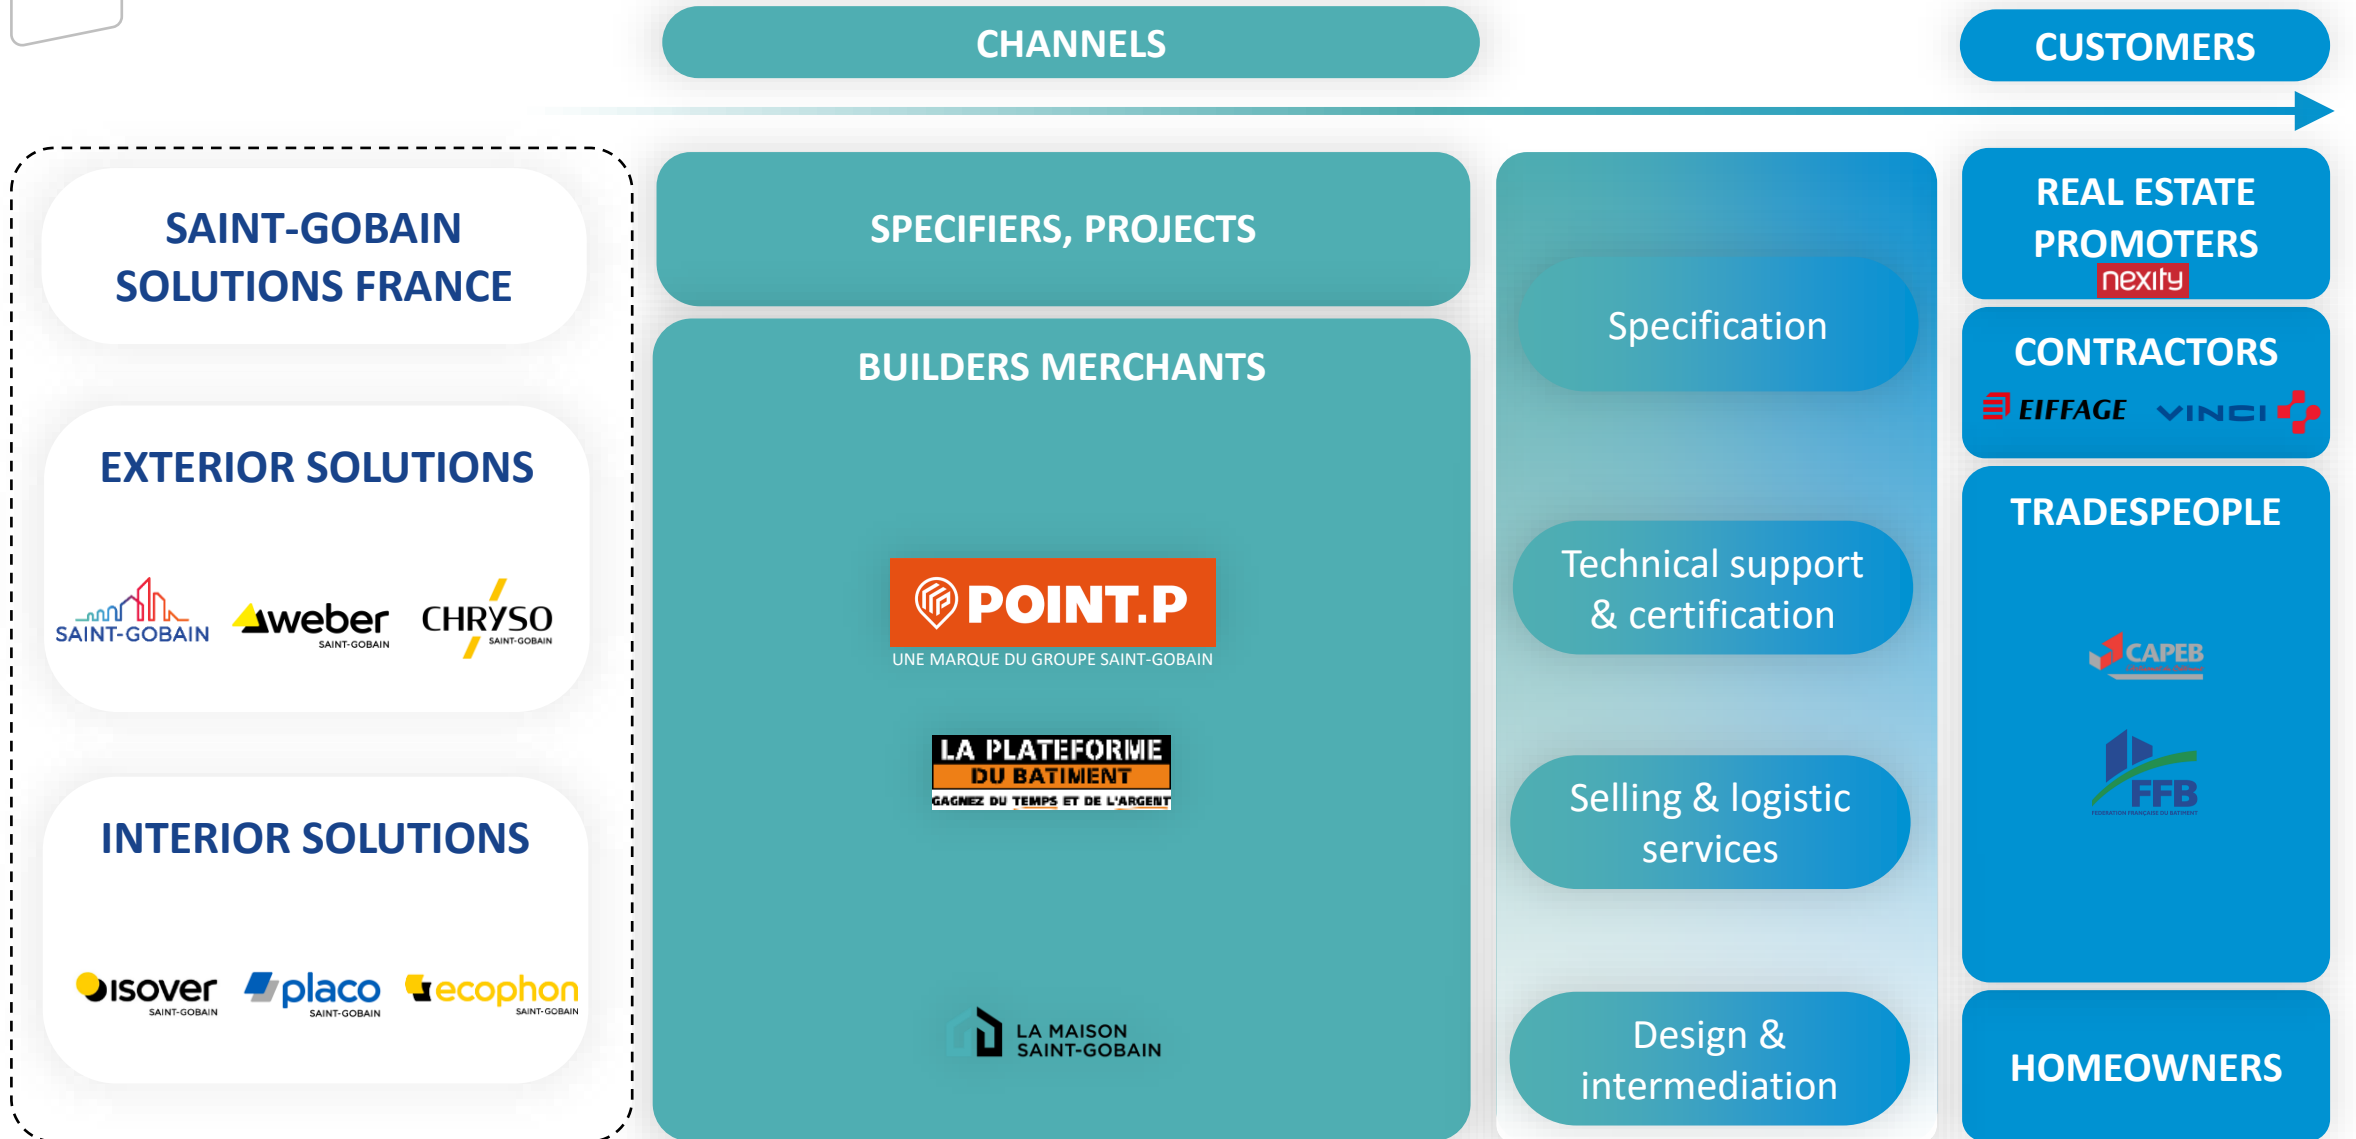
CHANNELS

CUSTOMERS

SAINT-GOBAIN SOLUTIONS FRANCE

EXTERIOR SOLUTIONS

SAINT-GOBAIN weber SAINT-GOBAIN CHRYSO SAINT-GOBAIN

INTERIOR SOLUTIONS

isover SAINT-GOBAIN placo SAINT-GOBAIN ecophon SAINT-GOBAIN

SPECIFIERS, PROJECTS

BUILDERS MERCHANTS

POINT.P
UNE MARQUE DU GROUPE SAINT-GOBAIN

LA PLATEFORME DU BATIMENT
GAGNEZ DU TEMPS ET DE L'ARGENT

LA MAISON SAINT-GOBAIN

Specification

Technical support & certification

Selling & logistic services

Design & intermediation

REAL ESTATE PROMOTERS
nexity

CONTRACTORS
EIFFAGE VINCI

TRADESPEOPLE
CAPEB
FFB

HOMEOWNERS